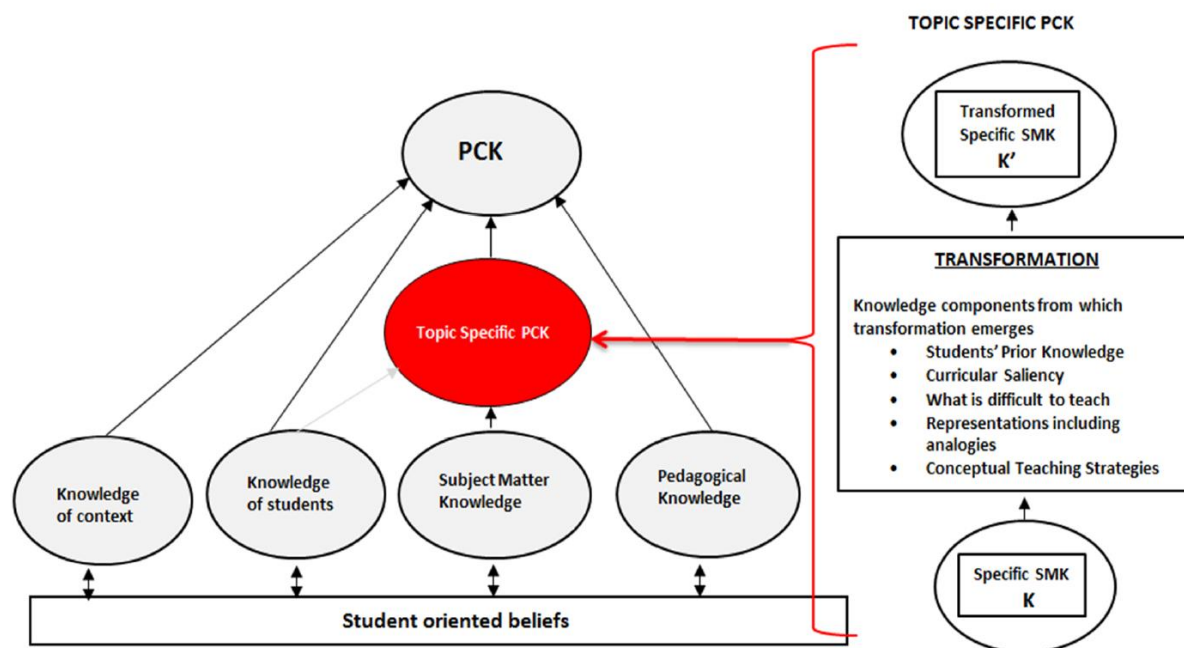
PCK

Topic Specific PCK

Knowledge of context

Knowledge of students

Subject Matter Knowledge

Pedagogical Knowledge

Student oriented beliefs

TOPIC SPECIFIC PCK

Transformed Specific SMK
K'

TRANSFORMATION

Knowledge components from which transformation emerges
- Students' Prior Knowledge
- Curricular Saliency
- What is difficult to teach
- Representations including analogies
- Conceptual Teaching Strategies

Specific SMK
K